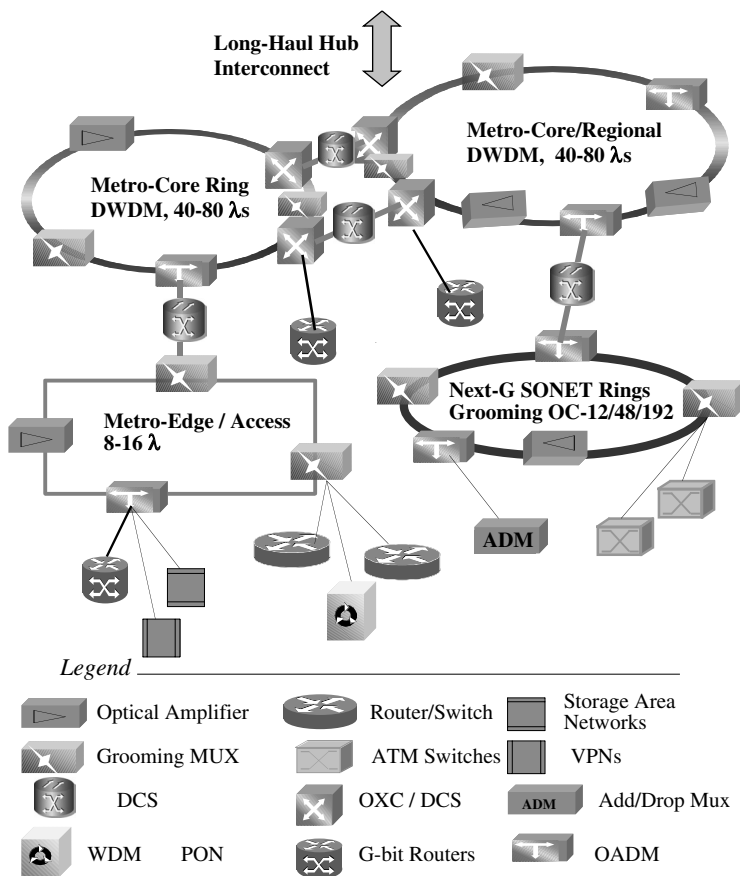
Long-Haul Hub Interconnect

Metro-Core/Regional DWDM, 40-80 $\lambda$s

Metro-Core Ring DWDM, 40-80 $\lambda$s

Next-G SONET Rings Grooming OC-12/48/192

Metro-Edge / Access 8-16 $\lambda$

ADM

Legend

| | | |
|---|---|---|
| Optical Amplifier | Router/Switch | Storage Area Networks |
| Grooming MUX | ATM Switches | VPNs |
| DCS | OXC / DCS | ADM Add/Drop Mux |
| WDM PON | G-bit Routers | OADM |